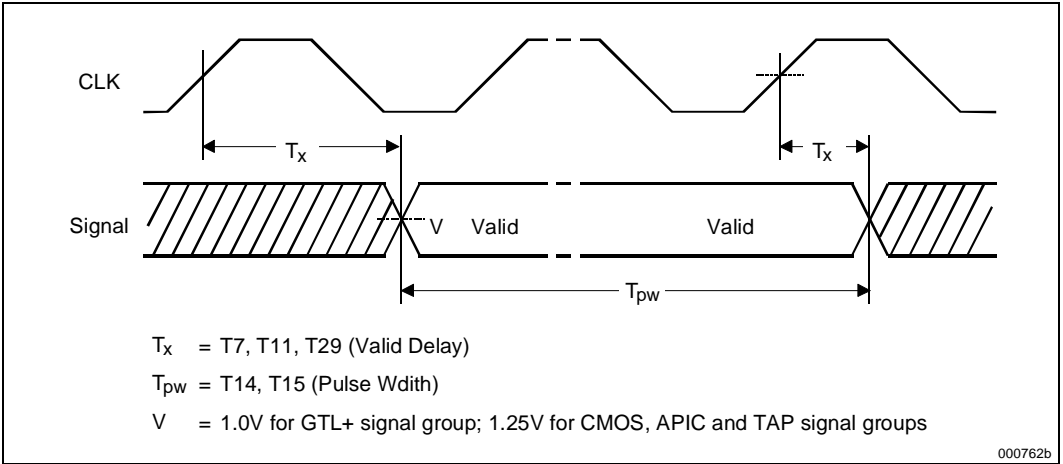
CLK

$T_x$

$T_x$

Signal

V

Valid

Valid

$T_{pw}$

$T_x$ = T7, T11, T29 (Valid Delay)

$T_{pw}$ = T14, T15 (Pulse Wdith)

V = 1.0V for GTL+ signal group; 1.25V for CMOS, APIC and TAP signal groups

000762b